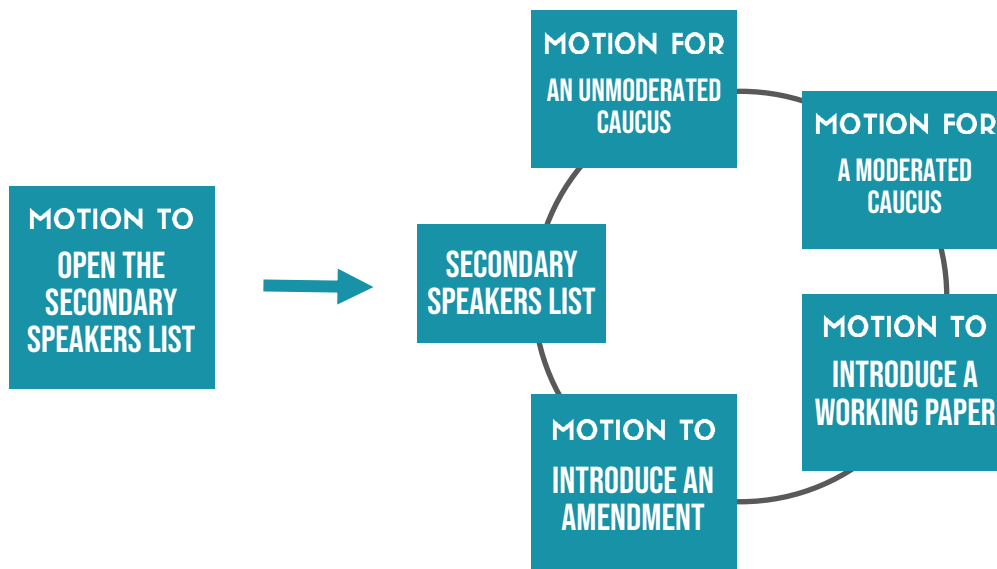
MOTION TO
OPEN THE SECONDARY SPEAKERS LIST

SECONDARY SPEAKERS LIST

MOTION FOR
AN UNMODERATED CAUCUS

MOTION FOR
A MODERATED CAUCUS

MOTION TO
INTRODUCE A WORKING PAPER

MOTION TO
INTRODUCE AN AMENDMENT